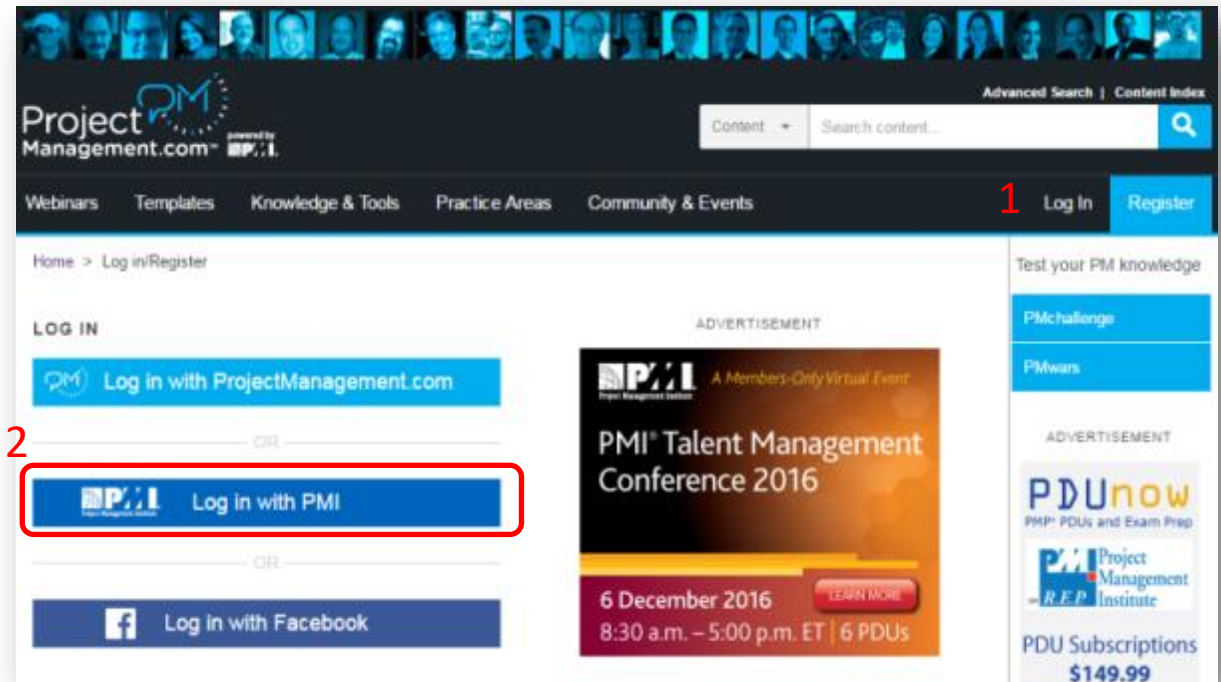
ProjectPM Management.com™ powered by PMI

Advanced Search | Content Index

Content

Search content...

Webinars Templates Knowledge & Tools Practice Areas Community & Events

1

Log In Register

Home > Log in/Register

Test your PM knowledge

PMchallenge

PMwars

LOG IN

Log in with ProjectManagement.com

2

OR

PMI Log in with PMI

OR

Log in with Facebook

ADVERTISEMENT

PMI A Members-Only Virtual Event

PMI® Talent Management Conference 2016

6 December 2016

LEARN MORE

8:30 a.m. – 5:00 p.m. ET | 6 PDUs

ADVERTISEMENT

PDUnow

PMP® PDUs and Exam Prep

PMI Project Management Institute R.E.P.

PDU Subscriptions

$149.99